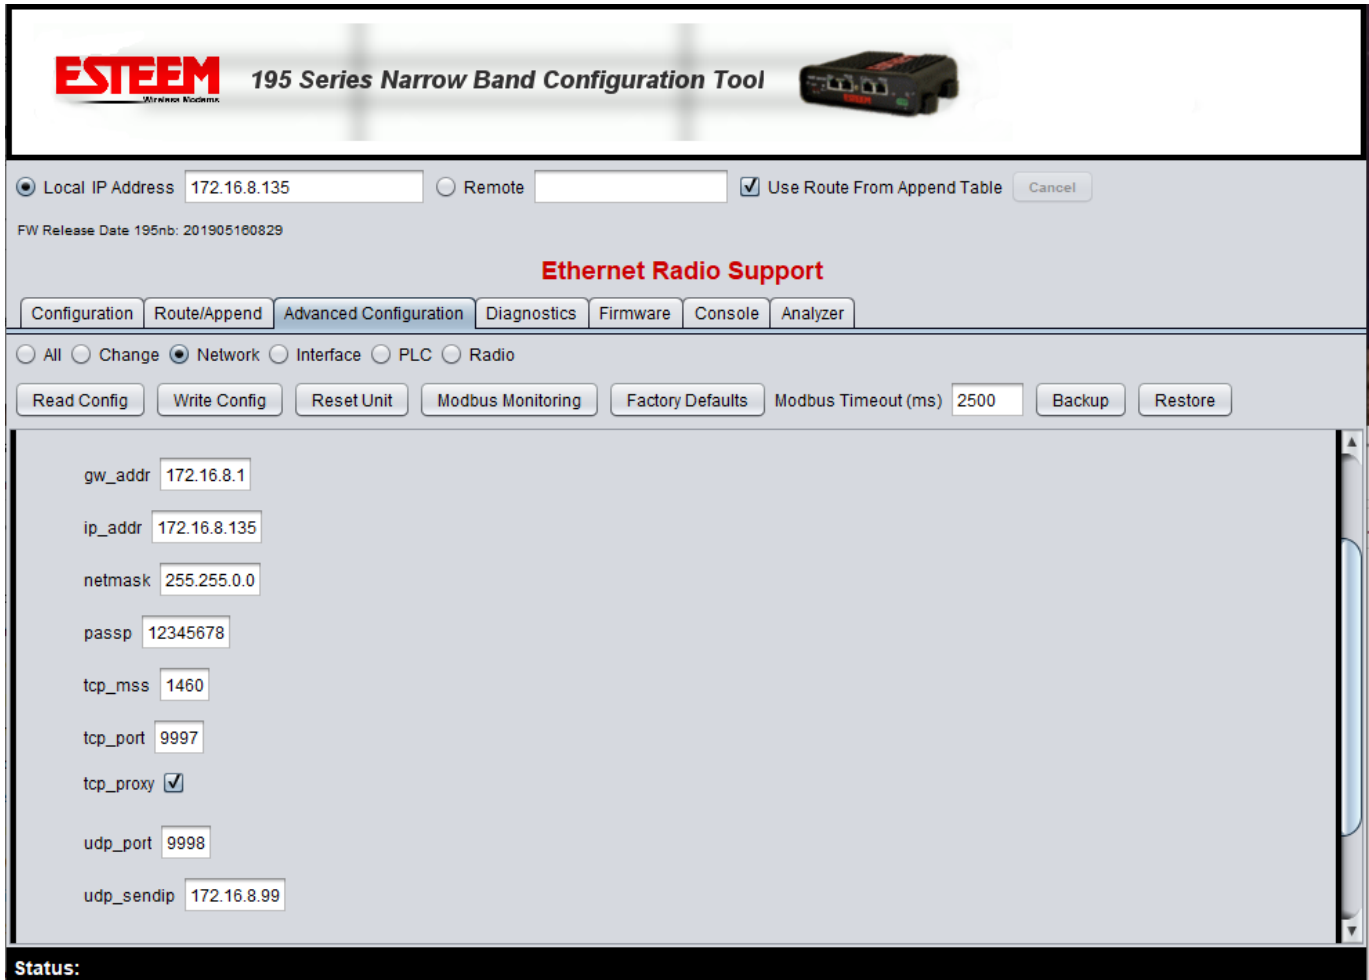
ESTEEM
Wireless Modems
195 Series Narrow Band Configuration Tool

Local IP Address 172.16.8.135 Remote Use Route From Append Table Cancel

FW Release Date 195nb: 201905160829

Ethernet Radio Support

Configuration Route/Append Advanced Configuration Diagnostics Firmware Console Analyzer

All Change Network Interface PLC Radio

Read Config Write Config Reset Unit Modbus Monitoring Factory Defaults Modbus Timeout (ms) 2500 Backup Restore

gw_addr 172.16.8.1

ip_addr 172.16.8.135

netmask 255.255.0.0

passp 12345678

tcp_mss 1460

tcp_port 9997

tcp_proxy

udp_port 9998

udp_sendip 172.16.8.99

Status: